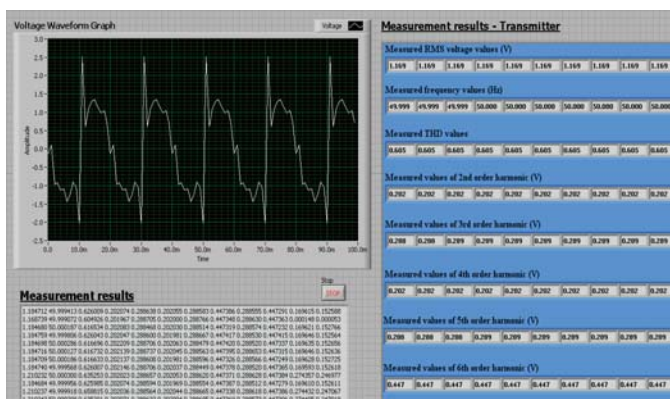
Voltage Waveform Graph

Voltage

3.0
2.5
2.0
1.5
1.0
0.5
0.0
-0.5
-1.0
-1.5
-2.0
-2.5
-3.0

Amplitude

0.0m 10.0m 20.0m 30.0m 40.0m 50.0m 60.0m 70.0m 80.0m 90.0m 100.0m

Time

Stop

STOP

Measurement results

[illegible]

Measurement results - Transmitter

Measured RMS voltage values (V)

| 1.169 | 1.169 | 1.169 | 1.169 | 1.169 | 1.169 | 1.169 | 1.169 | 1.169 | 1.169 |
|---|---|---|---|---|---|---|---|---|---|

Measured frequency values (Hz)

| 49.999 | 49.999 | 49.999 | 50.000 | 50.000 | 50.000 | 50.000 | 50.000 | 50.000 | 50.000 |
|---|---|---|---|---|---|---|---|---|---|

Measured THD values

| 0.605 | 0.605 | 0.605 | 0.605 | 0.605 | 0.605 | 0.605 | 0.605 | 0.605 | 0.605 |
|---|---|---|---|---|---|---|---|---|---|

Measured values of 2nd order harmonic (V)

| 0.202 | 0.202 | 0.202 | 0.202 | 0.202 | 0.202 | 0.202 | 0.202 | 0.202 | 0.202 |
|---|---|---|---|---|---|---|---|---|---|

Measured values of 3rd order harmonic (V)

| 0.288 | 0.288 | 0.289 | 0.289 | 0.289 | 0.289 | 0.289 | 0.289 | 0.289 | 0.289 |
|---|---|---|---|---|---|---|---|---|---|

Measured values of 4th order harmonic (V)

| 0.202 | 0.202 | 0.202 | 0.202 | 0.202 | 0.202 | 0.202 | 0.202 | 0.202 | 0.202 |
|---|---|---|---|---|---|---|---|---|---|

Measured values of 5th order harmonic (V)

| 0.288 | 0.288 | 0.288 | 0.289 | 0.289 | 0.289 | 0.289 | 0.289 | 0.289 | 0.289 |
|---|---|---|---|---|---|---|---|---|---|

Measured values of 6th order harmonic (V)

| 0.447 | 0.447 | 0.447 | 0.447 | 0.447 | 0.447 | 0.447 | 0.447 | 0.447 | 0.447 |
|---|---|---|---|---|---|---|---|---|---|